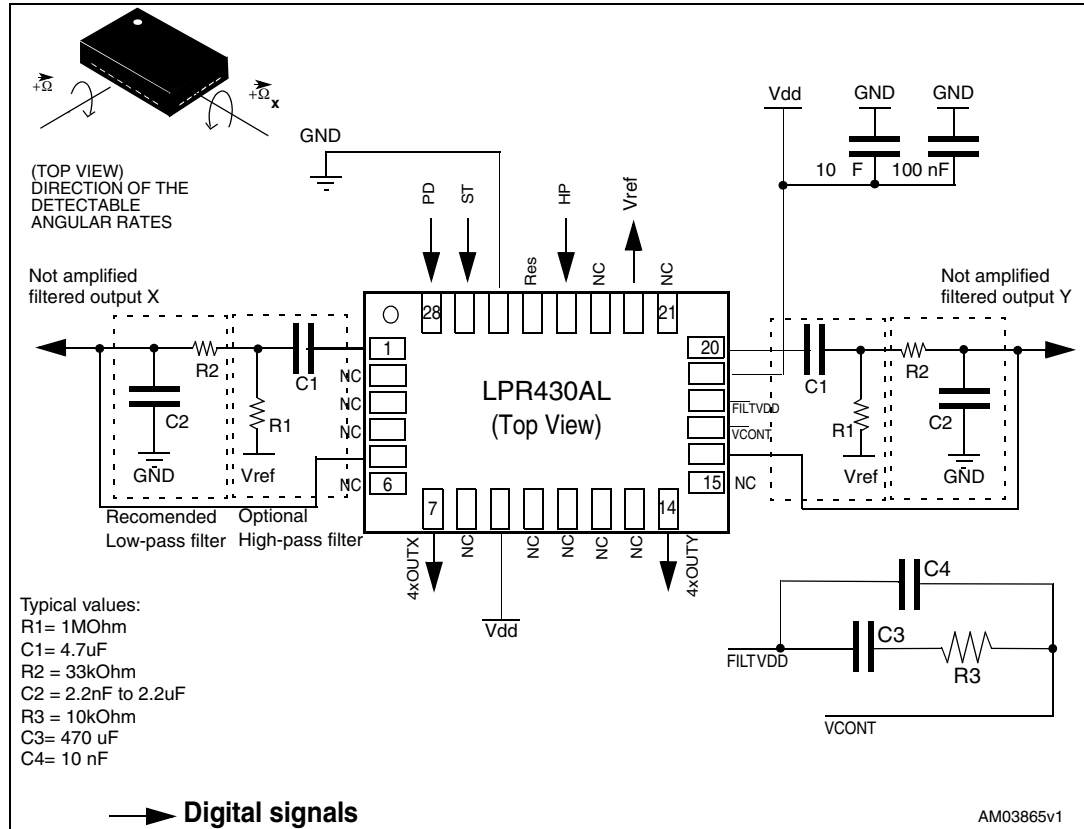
$+\vec{\Omega}$ $+\vec{\Omega}_x$

(TOP VIEW)
DIRECTION OF THE
DETECTABLE
ANGULAR RATES

GND

PD ST Res HP NC Vref NC

Vdd GND GND

10 F 100 nF

Not amplified
filtered output X

Not amplified
filtered output Y

28 21

1 20

R2 C1 C1 R2

C2 R1 R1 C2

NC NC NC NC

LPR430AL
(Top View)

$\overline{FILTVDD}$
$\overline{VCONT}$

GND Vref Vref GND

6 7 14 15 NC

Recomended
Low-pass filter

Optional
High-pass filter

4xOUTX NC NC NC NC NC 4xOUTY

Vdd

Typical values:
R1= 1MOhm
C1= 4.7uF
R2 = 33kOhm
C2 = 2.2nF to 2.2uF
R3 = 10kOhm
C3= 470 uF
C4= 10 nF

C4
C3
$\overline{FILTVDD}$
R3
$\overline{VCONT}$

Digital signals

AM03865v1